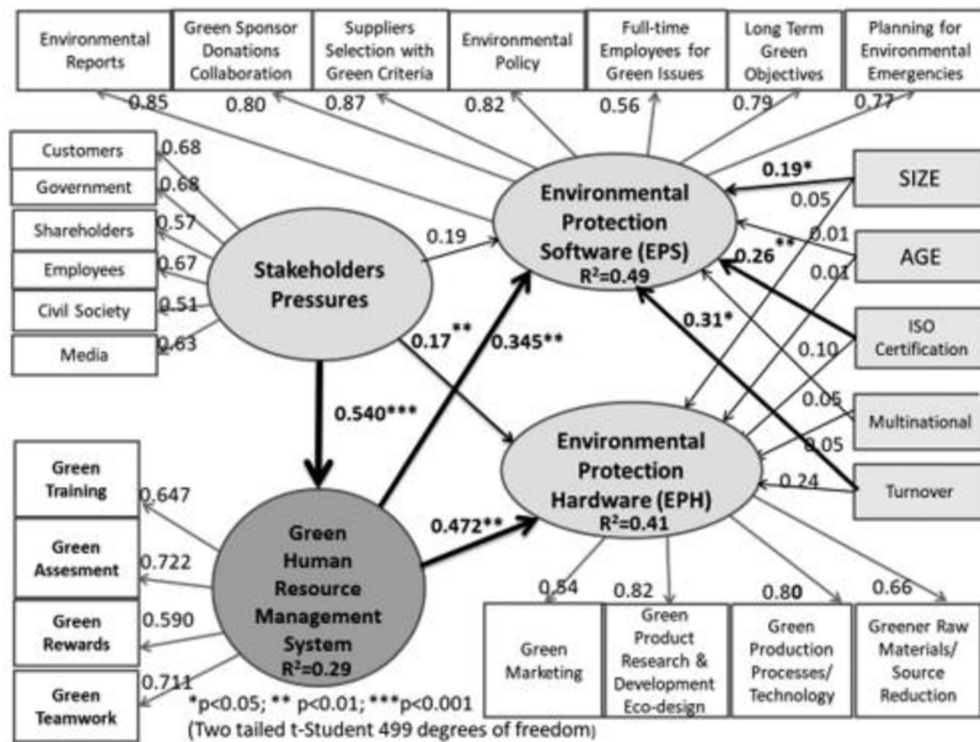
Environmental Reports

Green Sponsor Donations Collaboration

Suppliers Selection with Green Criteria

Environmental Policy

Full-time Employees for Green Issues

Long Term Green Objectives

Planning for Environmental Emergencies

0.85
0.80
0.87
0.82
0.56
0.79
0.77

Customers 0.68
Government 0.68
Shareholders 0.57
Employees 0.67
Civil Society 0.51
Media 0.63

Stakeholders Pressures

0.19

Environmental Protection Software (EPS) $R^2$=0.49

0.19*
0.05
0.01
0.26**
0.01
0.31*
0.10
0.05
0.05
0.24

SIZE
AGE
ISO Certification
Multinational
Turnover

0.17**
0.345**
0.540***

Environmental Protection Hardware (EPH) $R^2$=0.41

0.472**

Green Training 0.647
Green Assesment 0.722
Green Rewards 0.590
Green Teamwork 0.711

Green Human Resource Management System $R^2$=0.29

0.54
0.82
0.80
0.66

Green Marketing

Green Product Research & Development Eco-design

Green Production Processes/ Technology

Greener Raw Materials/ Source Reduction

*p<0.05; ** p<0.01; ***p<0.001
(Two tailed t-Student 499 degrees of freedom)